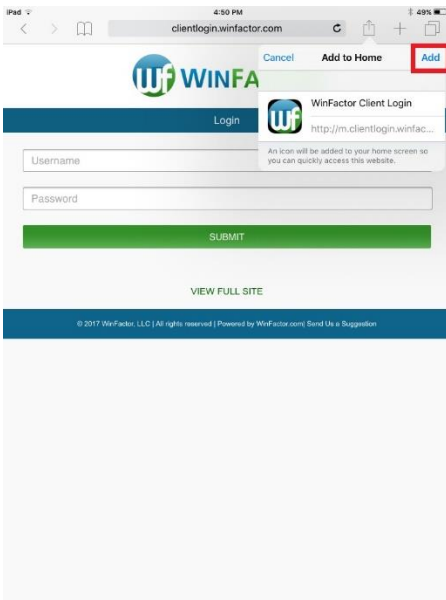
iPad 4:50 PM 49%

clientlogin.winfactor.com

Cancel Add to Home Add

WinFactor Client Login

http://m.clientlogin.winfac...

An icon will be added to your home screen so you can quickly access this website.

WINFA

Login

Username

Password

SUBMIT

VIEW FULL SITE

© 2017 WinFactor, LLC | All rights reserved | Powered by WinFactor.com| Send Us a Suggestion